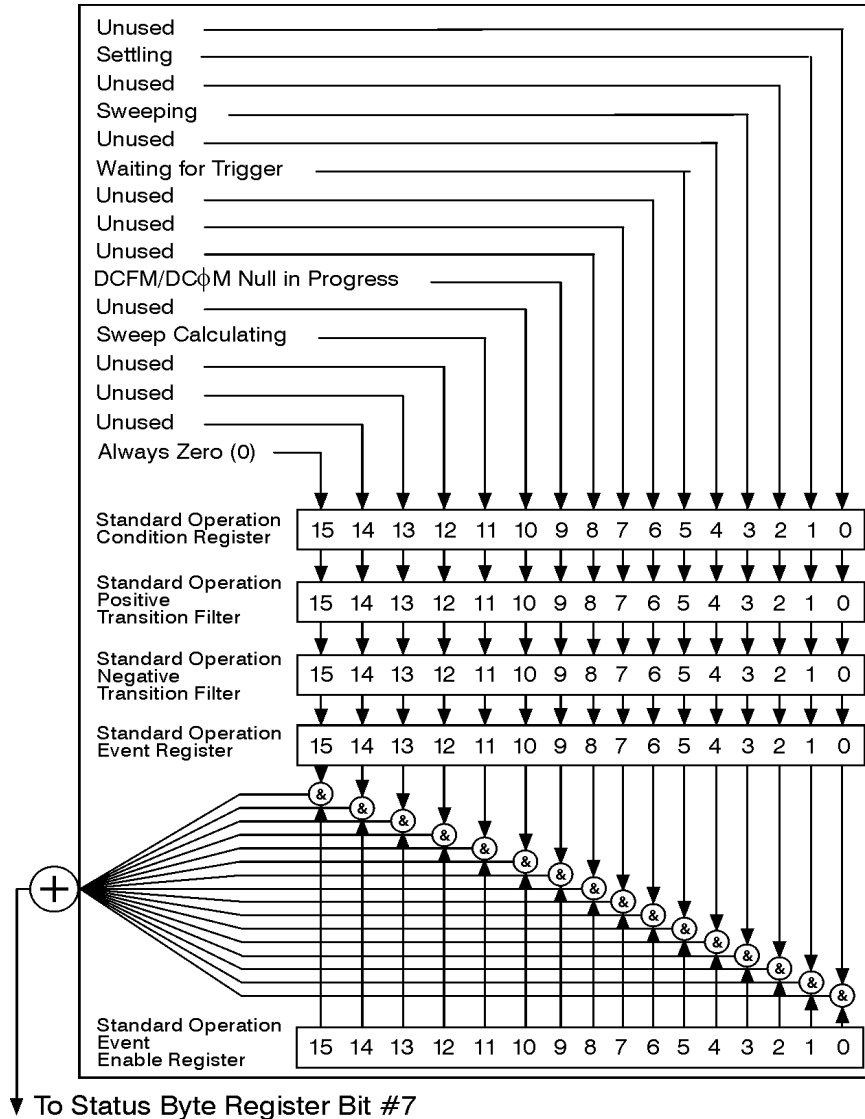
Unused
Settling
Unused
Sweeping
Unused
Waiting for Trigger
Unused
Unused
Unused
DCFM/DCϕM Null in Progress
Unused
Sweep Calculating
Unused
Unused
Unused
Always Zero (0)

Standard Operation Condition Register

| 15 | 14 | 13 | 12 | 11 | 10 | 9 | 8 | 7 | 6 | 5 | 4 | 3 | 2 | 1 | 0 |
|---|---|---|---|---|---|---|---|---|---|---|---|---|---|---|---|

Standard Operation Positive Transition Filter

| 15 | 14 | 13 | 12 | 11 | 10 | 9 | 8 | 7 | 6 | 5 | 4 | 3 | 2 | 1 | 0 |
|---|---|---|---|---|---|---|---|---|---|---|---|---|---|---|---|

Standard Operation Negative Transition Filter

| 15 | 14 | 13 | 12 | 11 | 10 | 9 | 8 | 7 | 6 | 5 | 4 | 3 | 2 | 1 | 0 |
|---|---|---|---|---|---|---|---|---|---|---|---|---|---|---|---|

Standard Operation Event Register

| 15 | 14 | 13 | 12 | 11 | 10 | 9 | 8 | 7 | 6 | 5 | 4 | 3 | 2 | 1 | 0 |
|---|---|---|---|---|---|---|---|---|---|---|---|---|---|---|---|

& & & & & & & & & & & & & & & &

+

Standard Operation Event Enable Register

| 15 | 14 | 13 | 12 | 11 | 10 | 9 | 8 | 7 | 6 | 5 | 4 | 3 | 2 | 1 | 0 |
|---|---|---|---|---|---|---|---|---|---|---|---|---|---|---|---|

To Status Byte Register Bit #7